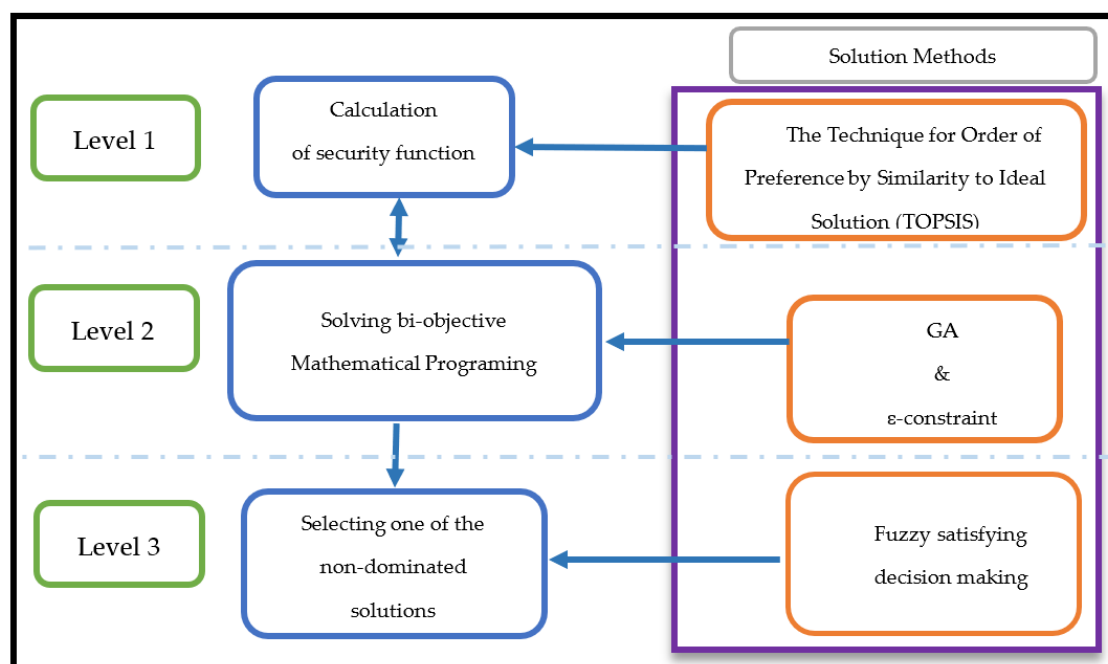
Solution Methods

Level 1

Calculation of security function

The Technique for Order of Preference by Similarity to Ideal Solution (TOPSIS)

Level 2

Solving bi-objective Mathematical Programing

GA & ε-constraint

Level 3

Selecting one of the non-dominated solutions

Fuzzy satisfying decision making